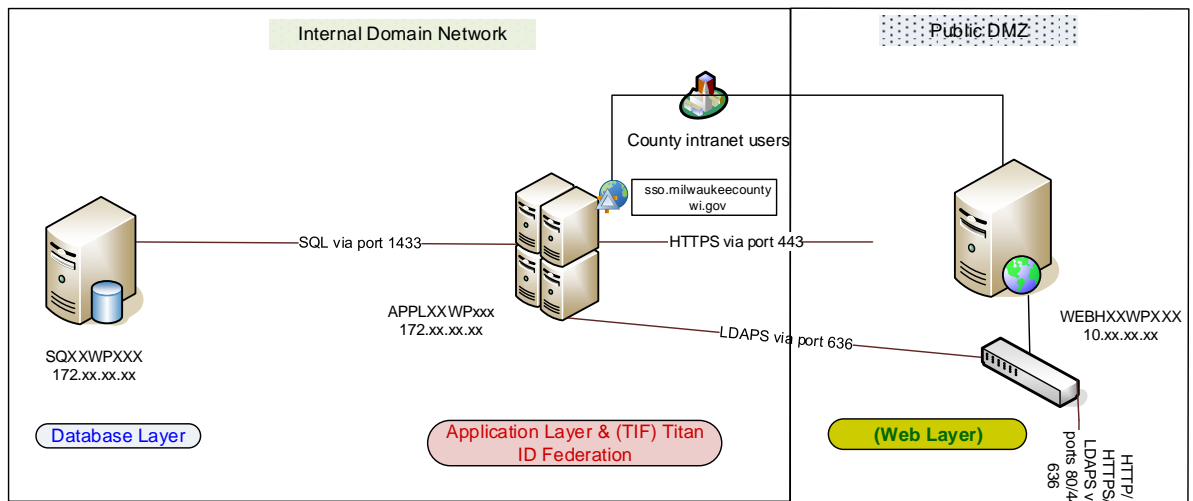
Internal Domain Network

Public DMZ

County intranet users

sso.milwaukeecountywi.gov

SQL via port 1433

HTTPS via port 443

APPLXXWPxxx
172.xx.xx.xx

LDAPS via port 636

WEBHXXWPXXX
10.xx.xx.xx

SQXXWPXXX
172.xx.xx.xx

Database Layer

Application Layer & (TIF) Titan ID Federation

(Web Layer)

HTTP/
HTTPS
LDAPS v
ports 80/4
636